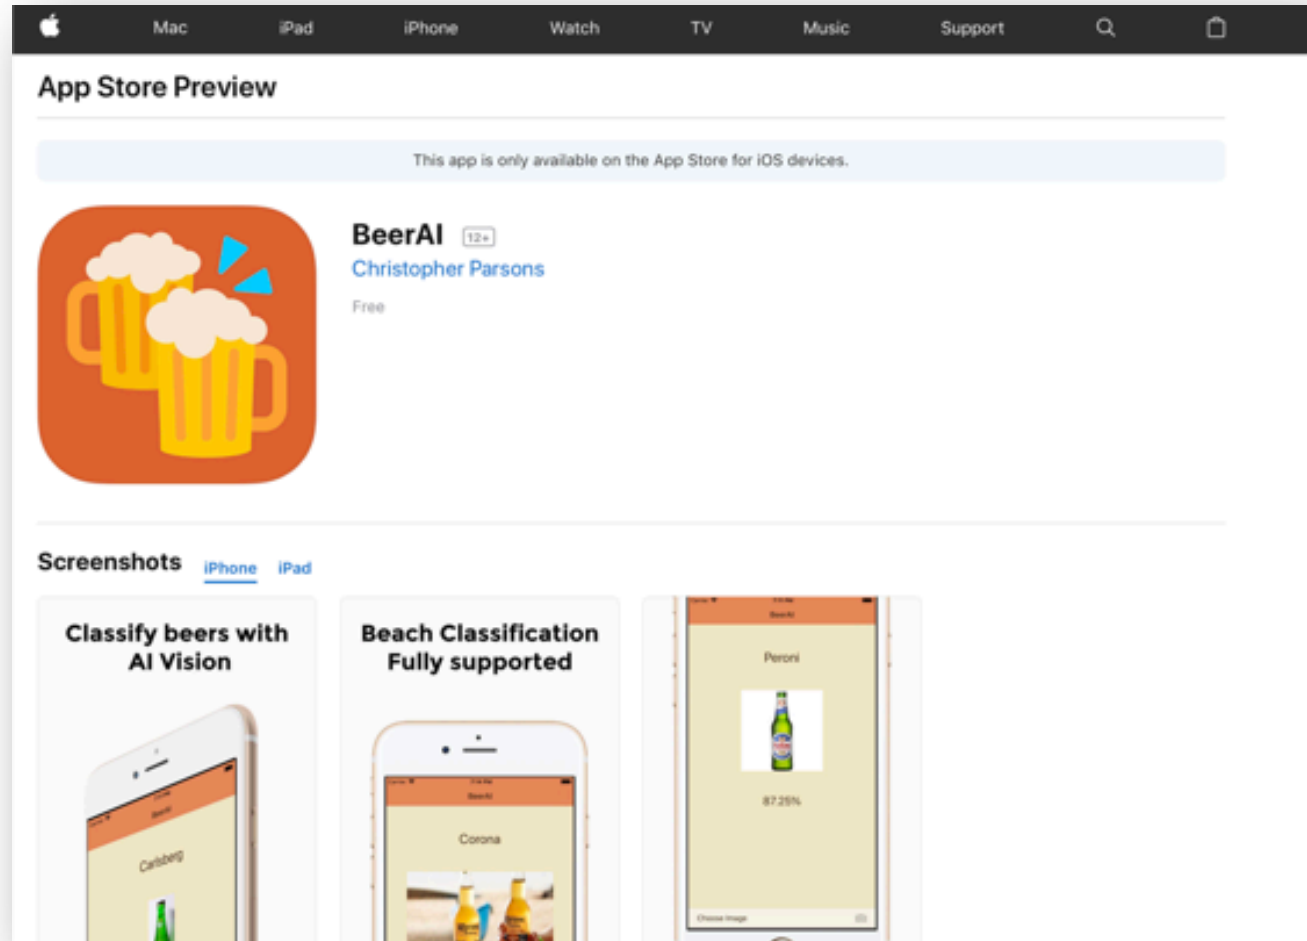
Mac iPad iPhone Watch TV Music Support

App Store Preview

This app is only available on the App Store for iOS devices.

BeerAI 12+
Christopher Parsons
Free

Screenshots iPhone iPad

Classify beers with AI Vision

BeerAI
Carlsberg

Beach Classification Fully supported

BeerAI
Corona

BeerAI
Peroni
87.25%
Choose Image